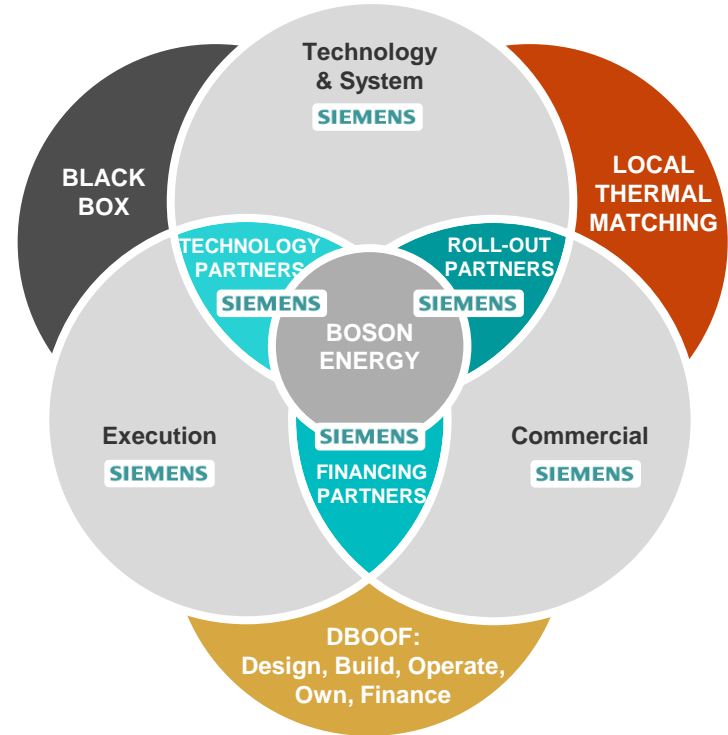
Technology & System
SIEMENS

BLACK BOX

LOCAL THERMAL MATCHING

TECHNOLOGY PARTNERS
SIEMENS

ROLL-OUT PARTNERS
SIEMENS

BOSON ENERGY

Execution
SIEMENS

SIEMENS
FINANCING PARTNERS

Commercial
SIEMENS

DBOOF:
Design, Build, Operate, Own, Finance